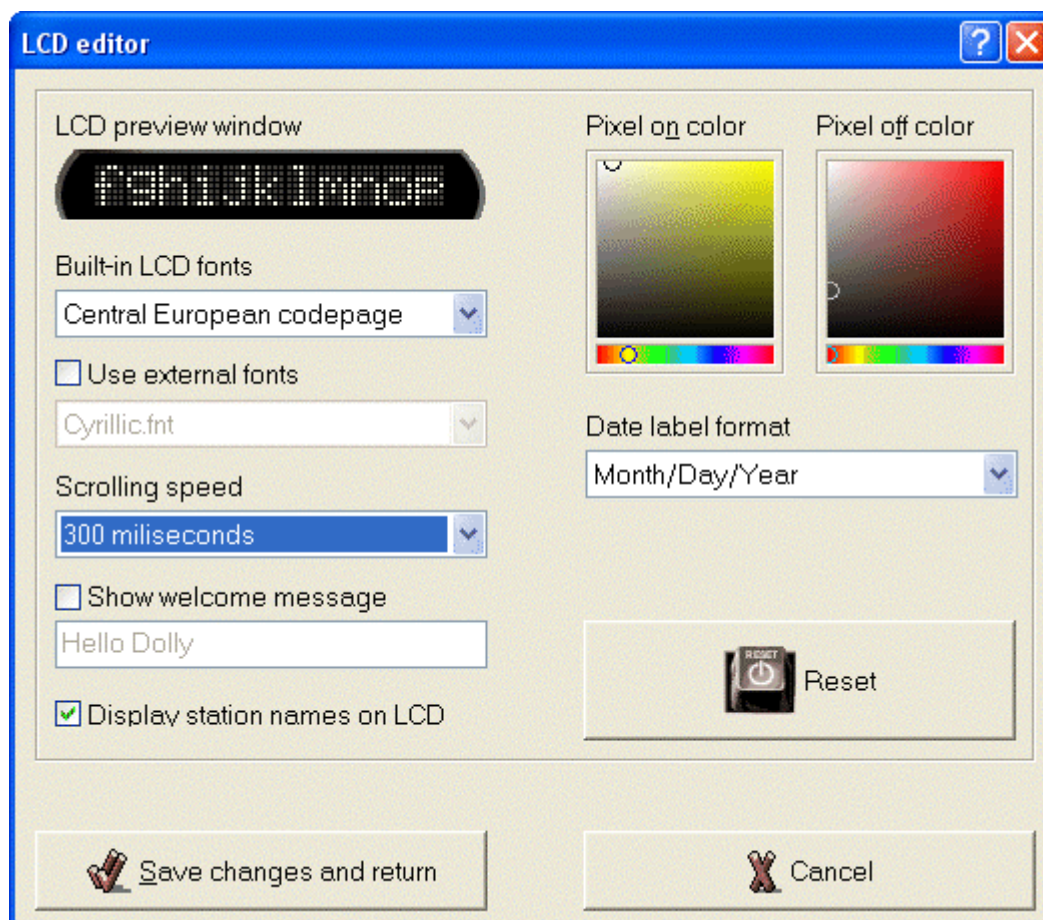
LCD editor

?

LCD preview window

fghijklmnop

Built-in LCD fonts

Central European codepage

Use external fonts

Cyrillic.fnt

Scrolling speed

300 miliseconds

Show welcome message

Hello Dolly

Display station names on LCD

Pixel on color

Pixel off color

Date label format

Month/Day/Year

RESET

Reset

Save changes and return

Cancel